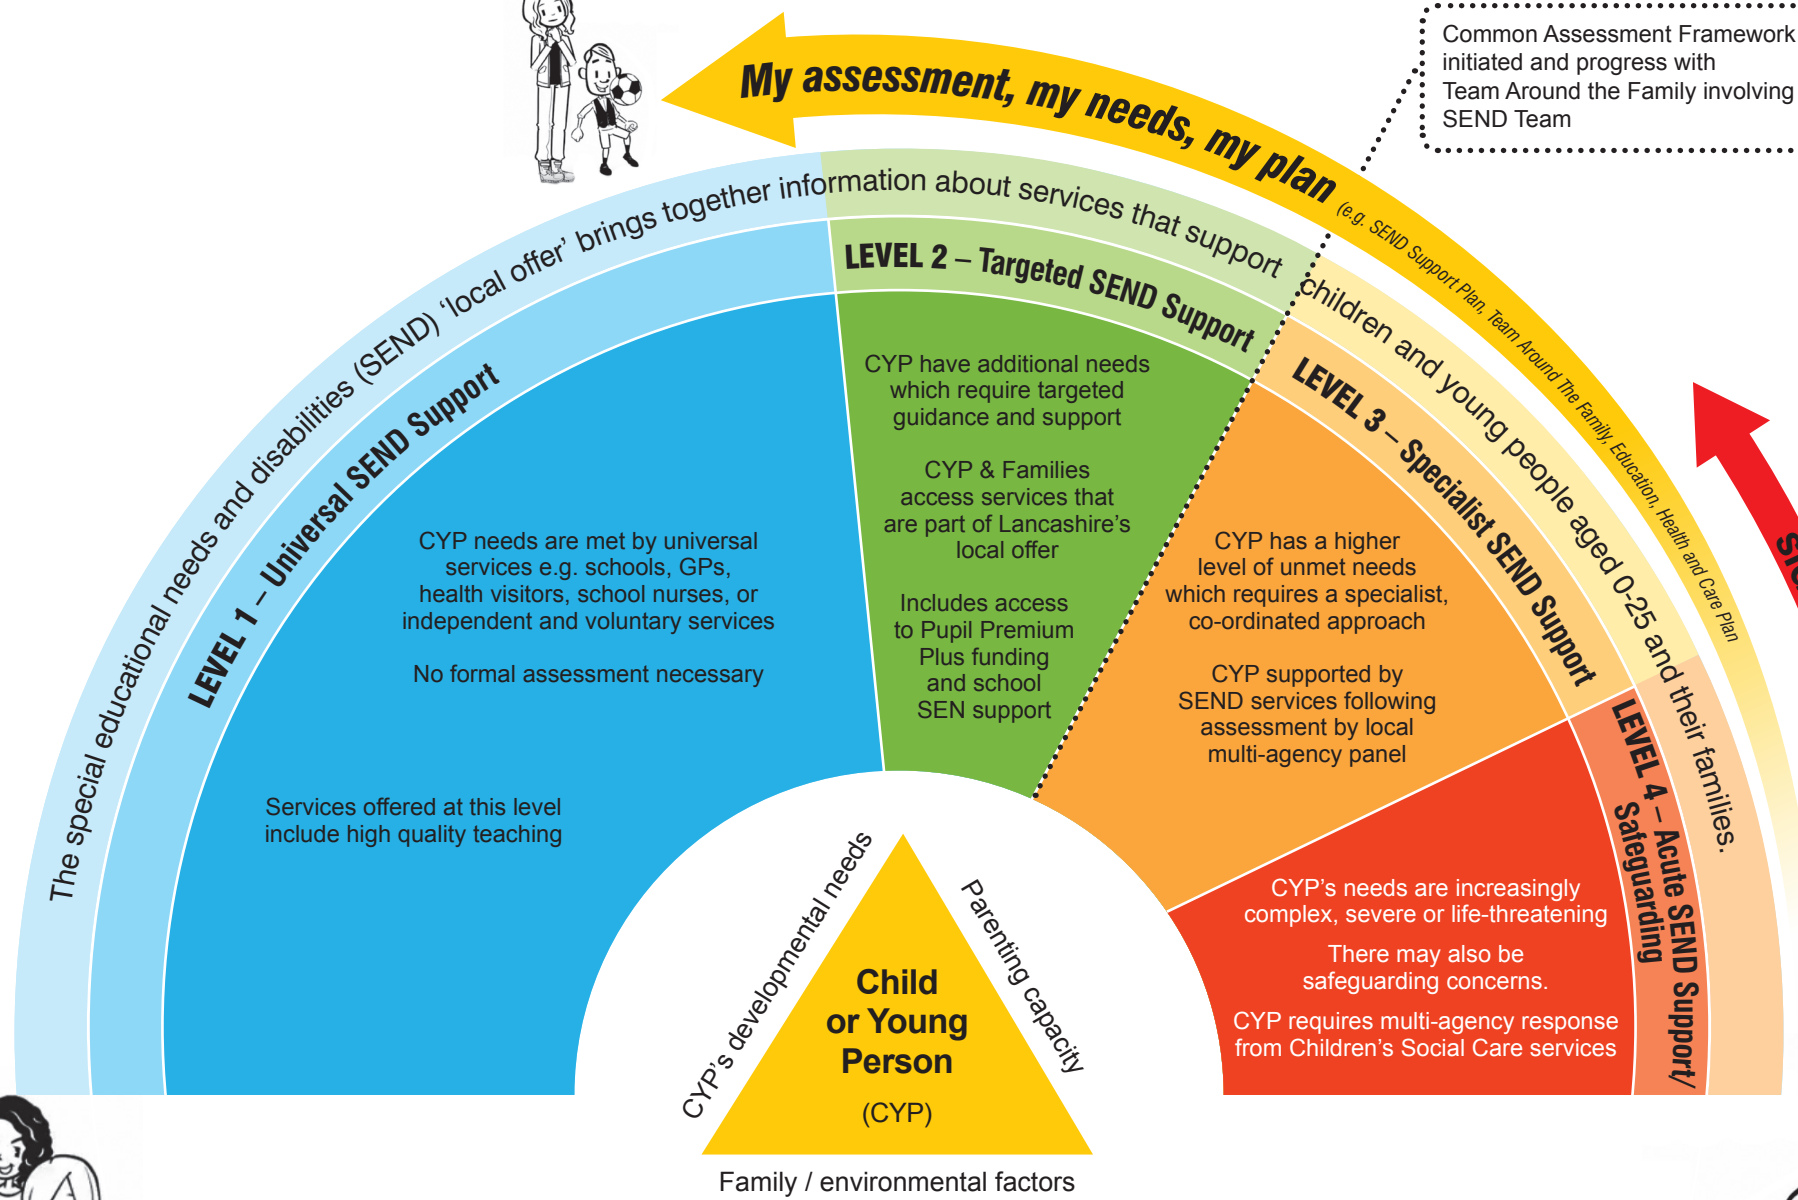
Common Assessment Framework initiated and progress with Team Around the Family involving SEND Team

My assessment, my needs, my plan (e.g. SEND Support Plan, Team Around The Family, Education, Health and Care Plan

The special educational needs and disabilities (SEND) 'local offer' brings together information about services that support children and young people aged 0-25 and their families.

LEVEL 1 – Universal SEND Support

CYP needs are met by universal services e.g. schools, GPs, health visitors, school nurses, or independent and voluntary services

No formal assessment necessary

Services offered at this level include high quality teaching

LEVEL 2 – Targeted SEND Support

CYP have additional needs which require targeted guidance and support

CYP & Families access services that are part of Lancashire's local offer

Includes access to Pupil Premium Plus funding and school SEN support

LEVEL 3 – Specialist SEND Support

CYP has a higher level of unmet needs which requires a specialist, co-ordinated approach

CYP supported by SEND services following assessment by local multi-agency panel

LEVEL 4 – Acute SEND Support/ Safeguarding

CYP's needs are increasingly complex, severe or life-threatening

There may also be safeguarding concerns.

CYP requires multi-agency response from Children's Social Care services

CYP's developmental needs

Parenting capacity

Child or Young Person (CYP)

Family / environmental factors

St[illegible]